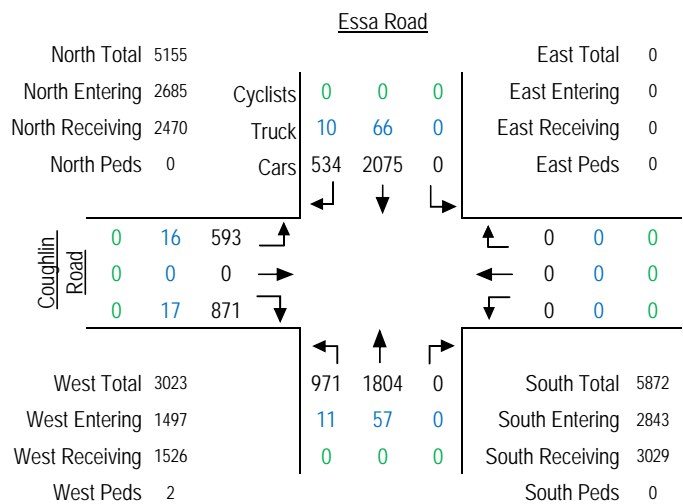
Essa Road

North Total 5155
North Entering 2685
North Receiving 2470
North Peds 0

| | | | |
|---|---|---|---|
| Cyclists | 0 | 0 | 0 |
| Truck | 10 | 66 | 0 |
| Cars | 534 | 2075 | 0 |

East Total 0
East Entering 0
East Receiving 0
East Peds 0

Coughlin Road

| | | |
|---|---|---|
| 0 | 16 | 593 |
| 0 | 0 | 0 |
| 0 | 17 | 871 |

| | | |
|---|---|---|
| 0 | 0 | 0 |
| 0 | 0 | 0 |
| 0 | 0 | 0 |

| | | |
|---|---|---|
| 971 | 1804 | 0 |
| 11 | 57 | 0 |
| 0 | 0 | 0 |

West Total 3023
West Entering 1497
West Receiving 1526
West Peds 2

South Total 5872
South Entering 2843
South Receiving 3029
South Peds 0